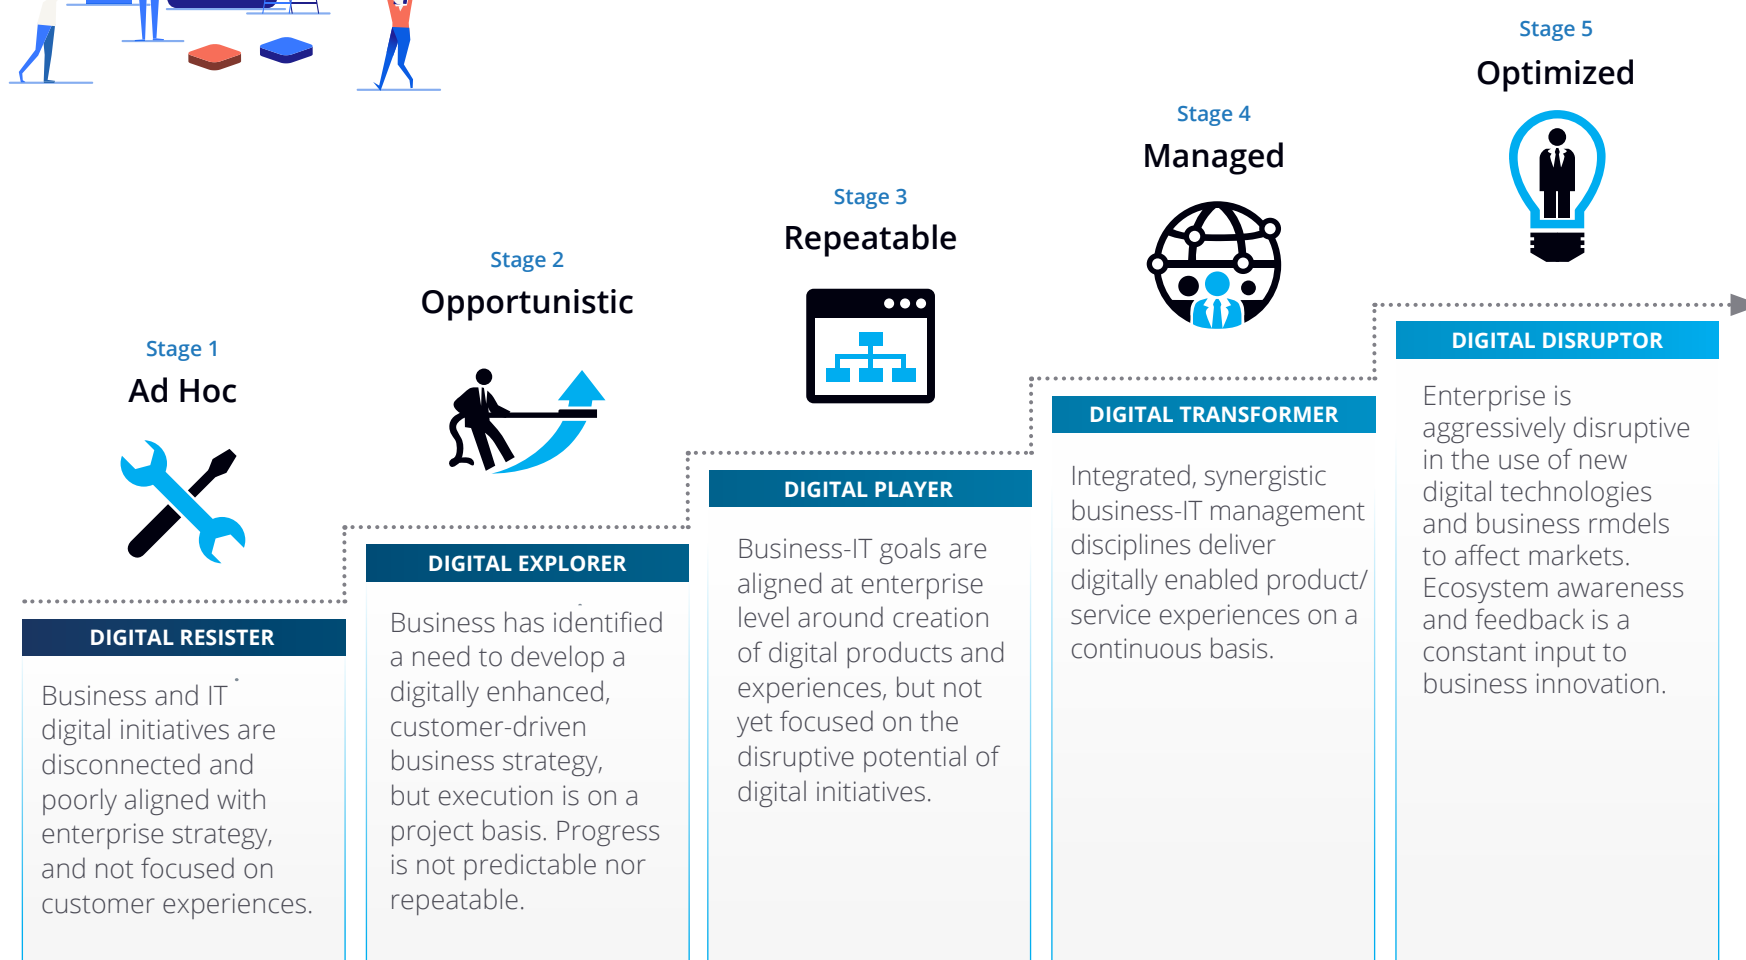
Stage 1
Ad Hoc

DIGITAL RESISTER

Business and IT digital initiatives are disconnected and poorly aligned with enterprise strategy, and not focused on customer experiences.

Stage 2
Opportunistic

DIGITAL EXPLORER

Business has identified a need to develop a digitally enhanced, customer-driven business strategy, but execution is on a project basis. Progress is not predictable nor repeatable.

Stage 3
Repeatable

DIGITAL PLAYER

Business-IT goals are aligned at enterprise level around creation of digital products and experiences, but not yet focused on the disruptive potential of digital initiatives.

Stage 4
Managed

DIGITAL TRANSFORMER

Integrated, synergistic business-IT management disciplines deliver digitally enabled product/ service experiences on a continuous basis.

Stage 5
Optimized

DIGITAL DISRUPTOR

Enterprise is aggressively disruptive in the use of new digital technologies and business rmdels to affect markets. Ecosystem awareness and feedback is a constant input to business innovation.